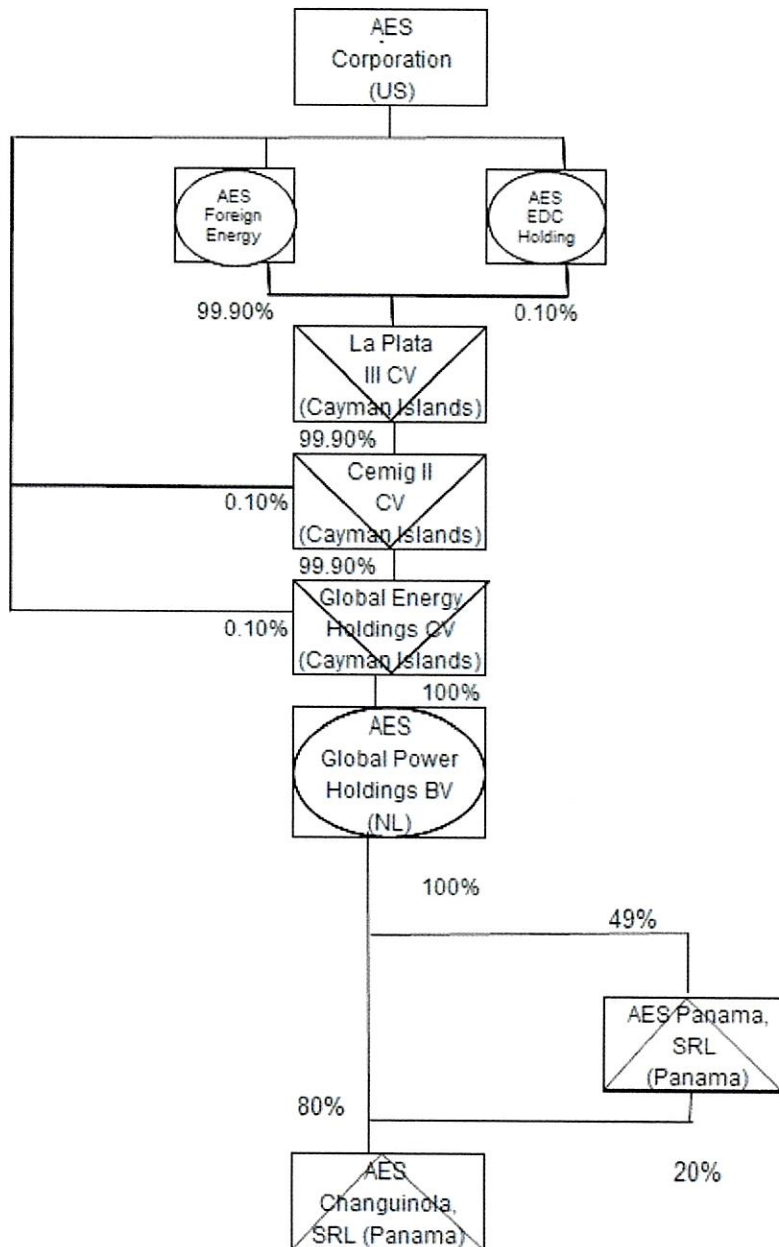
AES Corporation (US)

AES Foreign Energy

AES EDC Holding

99.90%

0.10%

La Plata III CV (Cayman Islands)

99.90%

Cemig II CV (Cayman Islands)

0.10%

99.90%

Global Energy Holdings CV (Cayman Islands)

0.10%

100%

AES Global Power Holdings BV (NL)

100%

49%

AES Panama, SRL (Panama)

80%

20%

AES Changuinola, SRL (Panama)